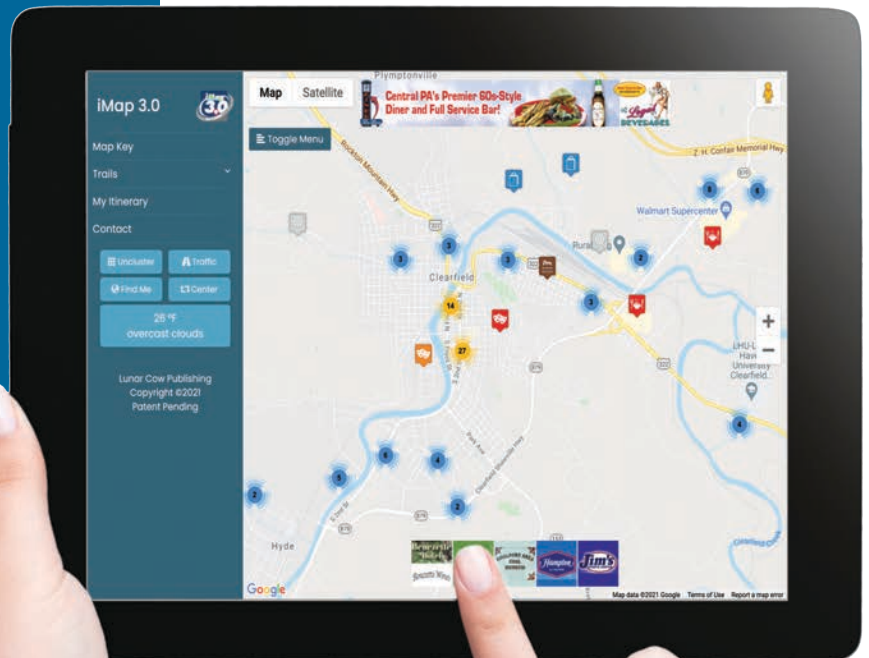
iMap 3.0

Map Key
Trails
My Itinerary
Contact

Uncluster
Traffic
Find Me
Center

26 °F
overcast clouds

Lunar Cow Publishing
Copyright ©2021
Patent Pending

Map
Satellite

Toggle Menu

Plymptonville

Central PA's Premier 60s-Style Diner and Full Service Bar!

BEVERAGES

Z. H. Confair Memorial Hwy

Walmart Supercenter

Clearfield

Hyde

LHU-L
Havi
University
Clearfield

Google

Map data ©2021 Google Terms of Use Report a map error